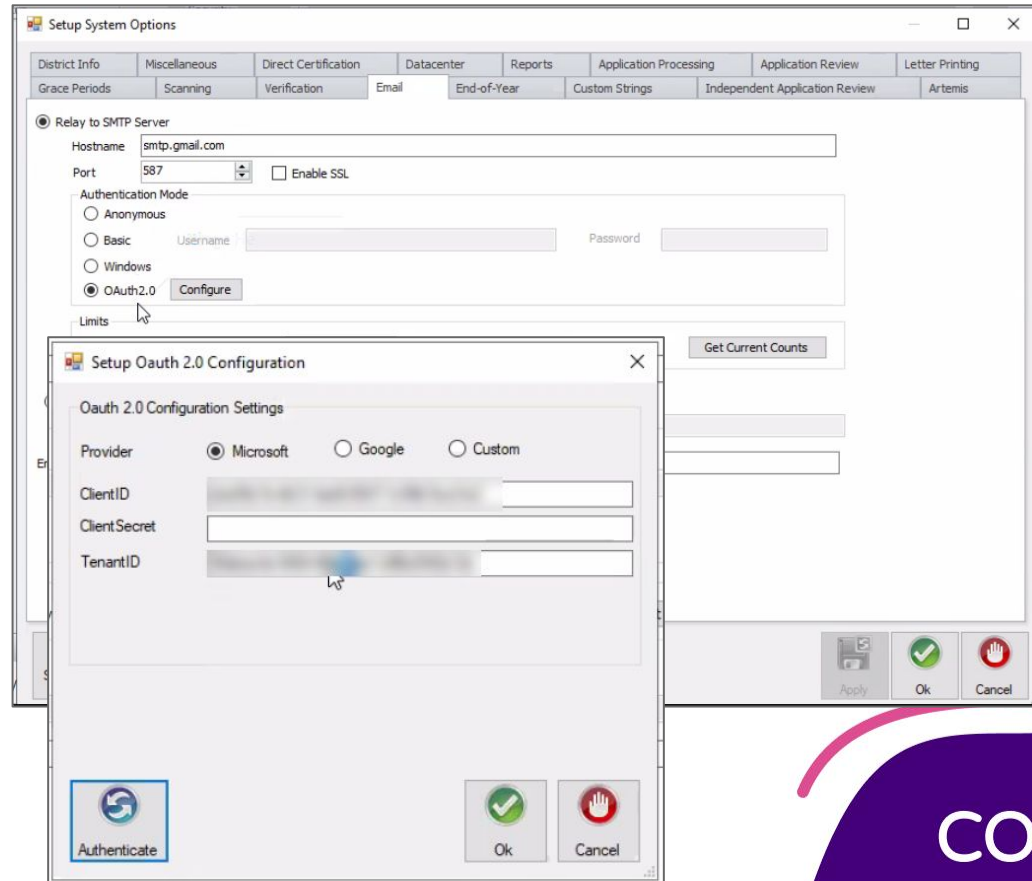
Setup System Options

District Info | Miscellaneous | Direct Certification | Datacenter | Reports | Application Processing | Application Review | Letter Printing
Grace Periods | Scanning | Verification | Email | End-of-Year | Custom Strings | Independent Application Review | Artemis

Relay to SMTP Server
Hostname smtp.gmail.com
Port 587
Enable SSL
Authentication Mode
Anonymous
Basic Username Password
Windows
OAuth2.0 Configure
Limits
Get Current Counts

Setup Oauth 2.0 Configuration
Oauth 2.0 Configuration Settings
Provider Microsoft Google Custom
ClientID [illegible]
ClientSecret
TenantID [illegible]

Authenticate
Ok
Cancel

Apply
Ok
Cancel

CO